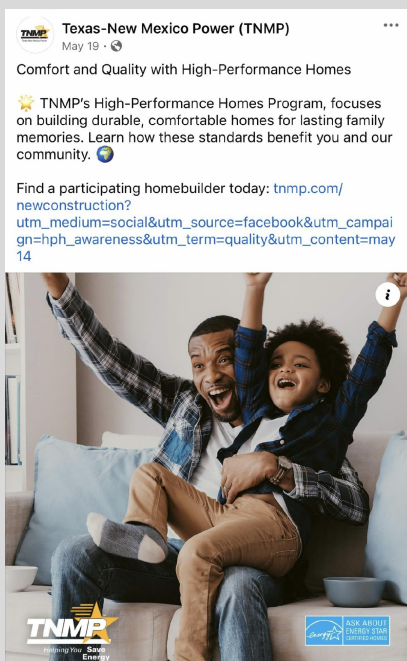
TNMP

Texas-New Mexico Power (TNMP)
May 19 ·

...

Comfort and Quality with High-Performance Homes

🌟 TNMP's High-Performance Homes Program, focuses on building durable, comfortable homes for lasting family memories. Learn how these standards benefit you and our community. 🌍

Find a participating homebuilder today: tnmp.com/newconstruction?utm_medium=social&utm_source=facebook&utm_campaign=hph_awareness&utm_term=quality&utm_content=may14

i

TNMP
Helping You Save Energy

ENERGY STAR
ASK ABOUT ENERGY STAR CERTIFIED HOMES